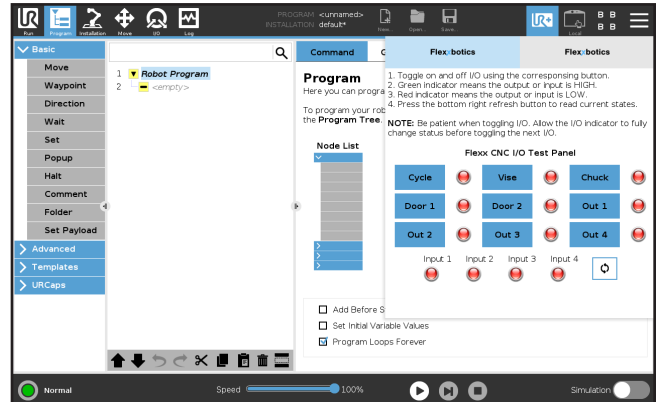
Run Program Installation Move I/O Log

PROGRAM <unnamed>
INSTALLATION default*

New... Open... Save...

Local

Basic
Move
Waypoint
Direction
Wait
Set
Popup
Halt
Comment
Folder
Set Payload
Advanced
Templates
URCaps

1 Robot Program
2 <empty>

Command

Program
Here you can progra

To program your rob
the Program Tree.

Node List

Add Before S
Set Initial Variable Values
Program Loops Forever

Flexxbotics Flexxbotics

1. Toggle on and off I/O using the corresponding button.
2. Green indicator means the output or input is HIGH.
3. Red indicator means the output or input is LOW.
4. Press the bottom right refresh button to read current states.

NOTE: Be patient when toggling I/O. Allow the I/O indicator to fully change status before toggling the next I/O.

Flexx CNC I/O Test Panel

Cycle Vise Chuck
Door 1 Door 2 Out 1
Out 2 Out 3 Out 4

Input 1 Input 2 Input 3 Input 4

Normal
Speed 100%
Simulation